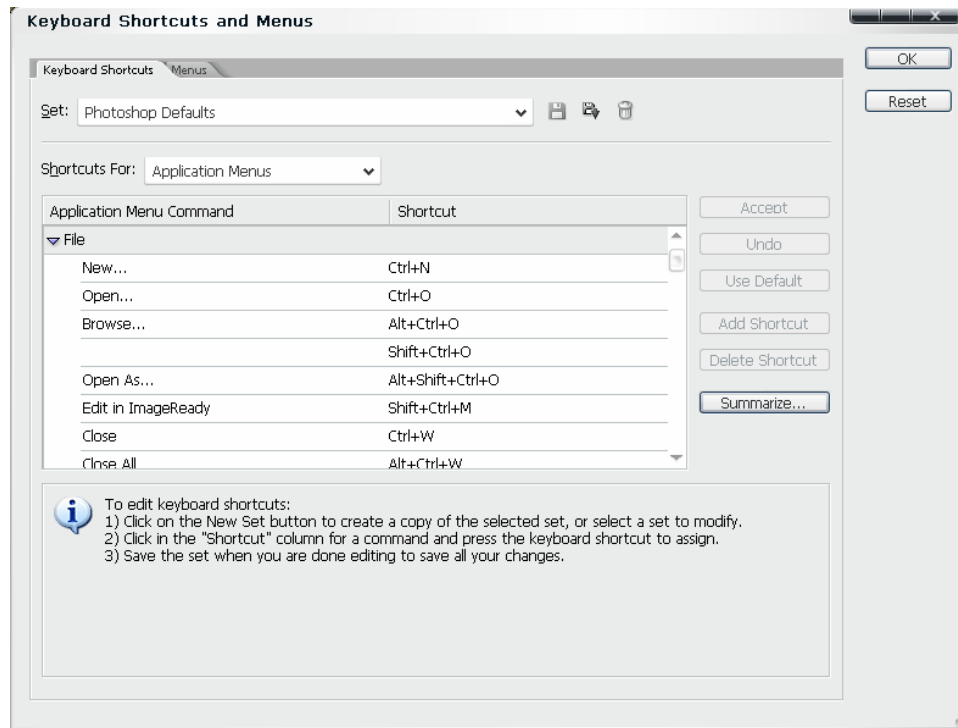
Keyboard Shortcuts and Menus

OK

Reset

Keyboard Shortcuts | Menus

Set: Photoshop Defaults

Shortcuts For: Application Menus

| Application Menu Command | Shortcut |
|---|---|
| File | |
| New... | Ctrl+N |
| Open... | Ctrl+O |
| Browse... | Alt+Ctrl+O |
| | Shift+Ctrl+O |
| Open As... | Alt+Shift+Ctrl+O |
| Edit in ImageReady | Shift+Ctrl+M |
| Close | Ctrl+W |
| Close All | Alt+Ctrl+W |

Accept

Undo

Use Default

Add Shortcut

Delete Shortcut

Summarize...

To edit keyboard shortcuts:
1) Click on the New Set button to create a copy of the selected set, or select a set to modify.
2) Click in the "Shortcut" column for a command and press the keyboard shortcut to assign.
3) Save the set when you are done editing to save all your changes.